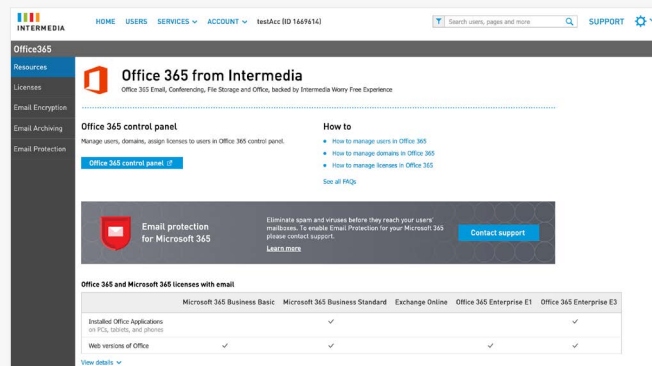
INTERMEDIA

HOME USERS SERVICES ACCOUNT testAcc (ID 1669614)

Search users, pages and more

SUPPORT

Office365

Resources
Licenses
Email Encryption
Email Archiving
Email Protection

Office 365 from Intermedia

Office 365 Email, Conferencing, File Storage and Office, backed by Intermedia Worry Free Experience

Office 365 control panel

Manage users, domains, assign licenses to users in Office 365 control panel.

Office 365 control panel

How to

How to manage users in Office 365
How to manage domains in Office 365
How to manage licenses in Office 365

See all FAQs

Email protection for Microsoft 365

Eliminate spam and viruses before they reach your users' mailboxes. To enable Email Protection for your Microsoft 365 please contact support.

Learn more

Contact support

Office 365 and Microsoft 365 licenses with email

| | Microsoft 365 Business Basic | Microsoft 365 Business Standard | Exchange Online | Office 365 Enterprise E1 | Office 365 Enterprise E3 |
|---|---|---|---|---|---|
| Installed Office Applications on PCs, tablets, and phones | | ✓ | | | ✓ |
| Web versions of Office | ✓ | ✓ | | ✓ | ✓ |

View details